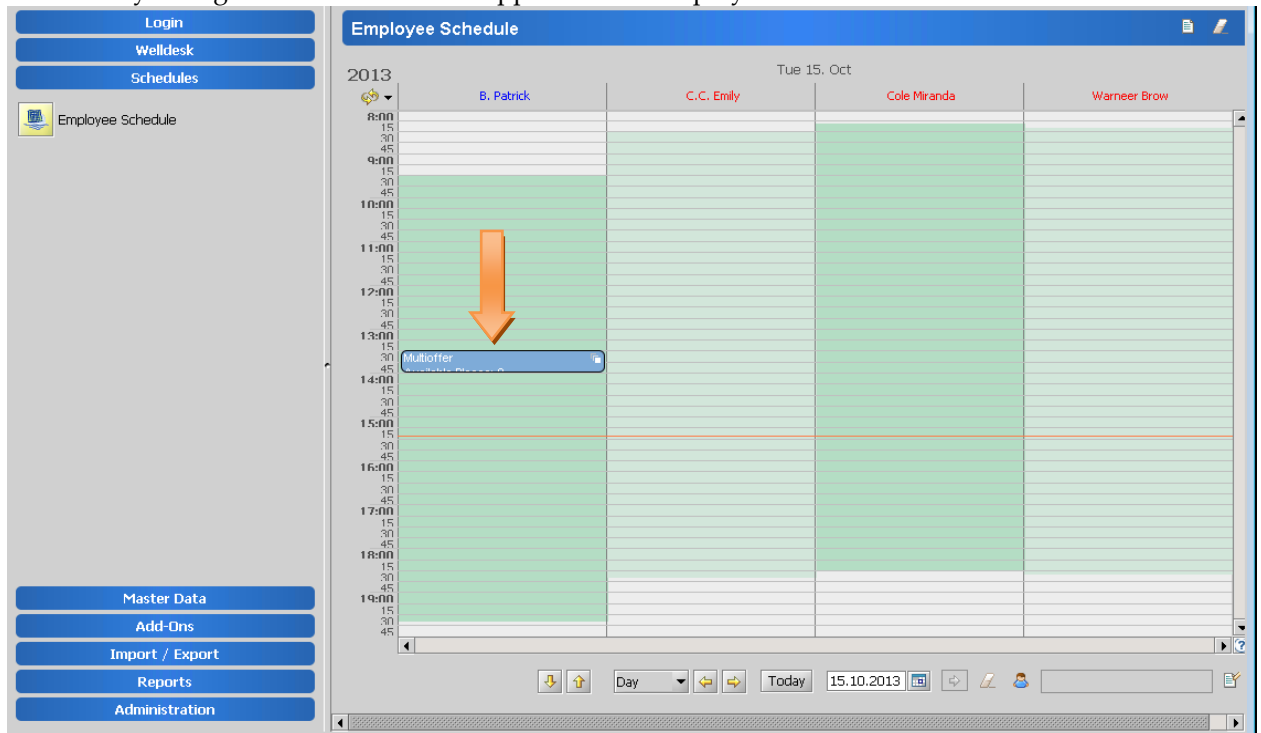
Login
Welldesk
Schedules
Employee Schedule
Master Data
Add-Ons
Import / Export
Reports
Administration

Employee Schedule

2013
Tue 15. Oct

| | B. Patrick | C.C. Emily | Cole Miranda | Warneer Brow |
|---|---|---|---|---|

8:00
15
30
45
9:00
15
30
45
10:00
15
30
45
11:00
15
30
45
12:00
15
30
45
13:00
15
30
45
14:00
15
30
45
15:00
15
30
45
16:00
15
30
45
17:00
15
30
45
18:00
15
30
45
19:00
15
30
45

Multioffer
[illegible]

Day
Today
15.10.2013